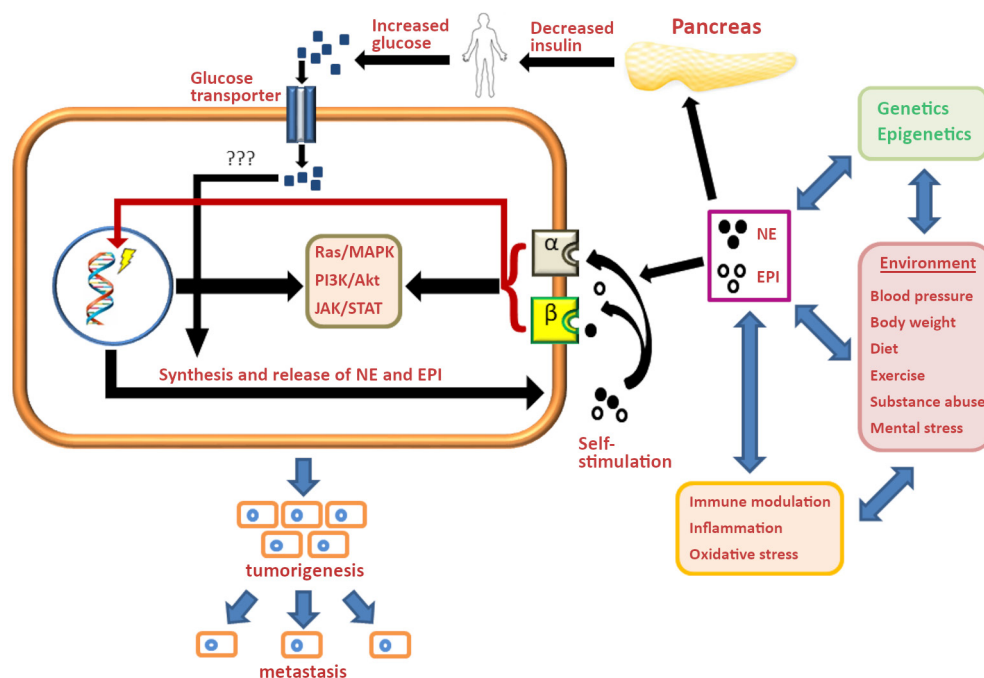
Increased glucose

Decreased insulin

Pancreas

Glucose transporter

???

Genetics
Epigenetics

Ras/MAPK
PI3K/Akt
JAK/STAT

α

β

NE

EPI

Environment
Blood pressure
Body weight
Diet
Exercise
Substance abuse
Mental stress

Synthesis and release of NE and EPI

Self-stimulation

Immune modulation
Inflammation
Oxidative stress

tumorigenesis

metastasis